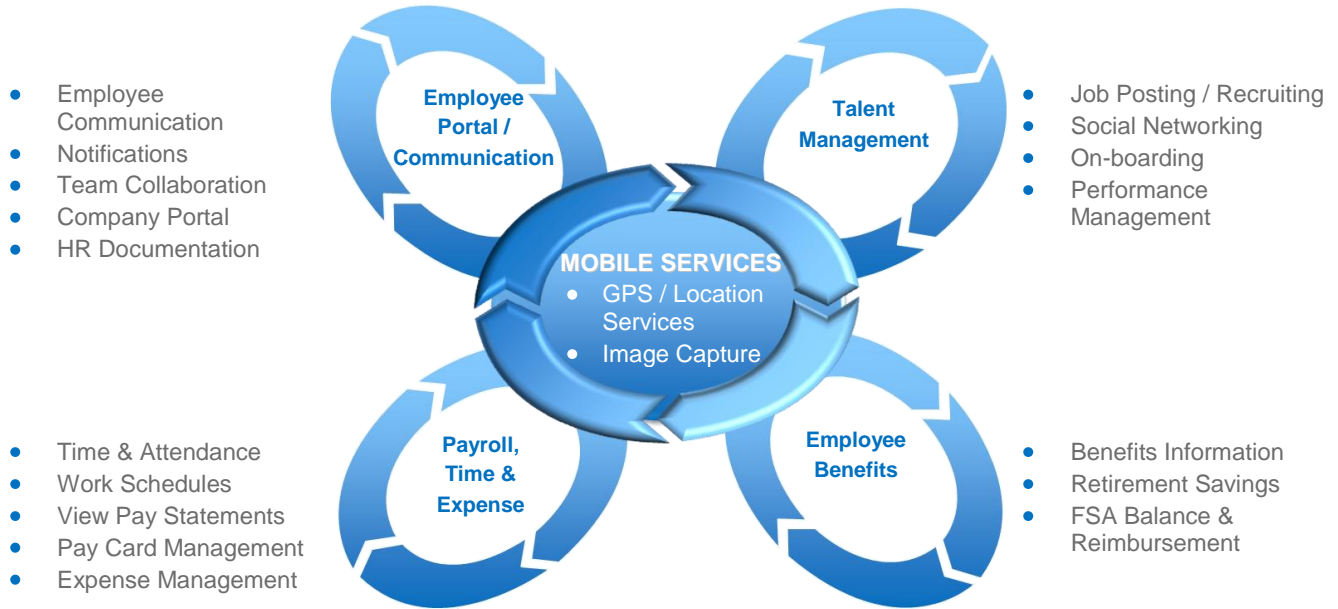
- Employee Communication
- Notifications
- Team Collaboration
- Company Portal
- HR Documentation

Employee Portal / Communication

Talent Management

- Job Posting / Recruiting
- Social Networking
- On-boarding
- Performance Management

MOBILE SERVICES
- GPS / Location Services
- Image Capture

- Time & Attendance
- Work Schedules
- View Pay Statements
- Pay Card Management
- Expense Management

Payroll, Time & Expense

Employee Benefits

- Benefits Information
- Retirement Savings
- FSA Balance & Reimbursement